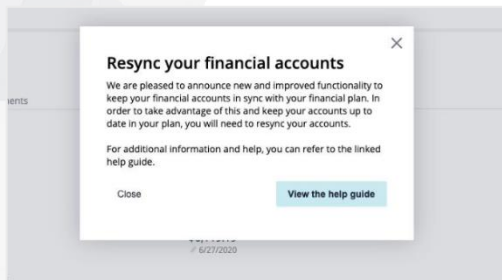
nents

Resync your financial accounts

We are pleased to announce new and improved functionality to keep your financial accounts in sync with your financial plan. In order to take advantage of this and keep your accounts up to date in your plan, you will need to resync your accounts.

For additional information and help, you can refer to the linked help guide.

Close

View the help guide

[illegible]
6/27/2020